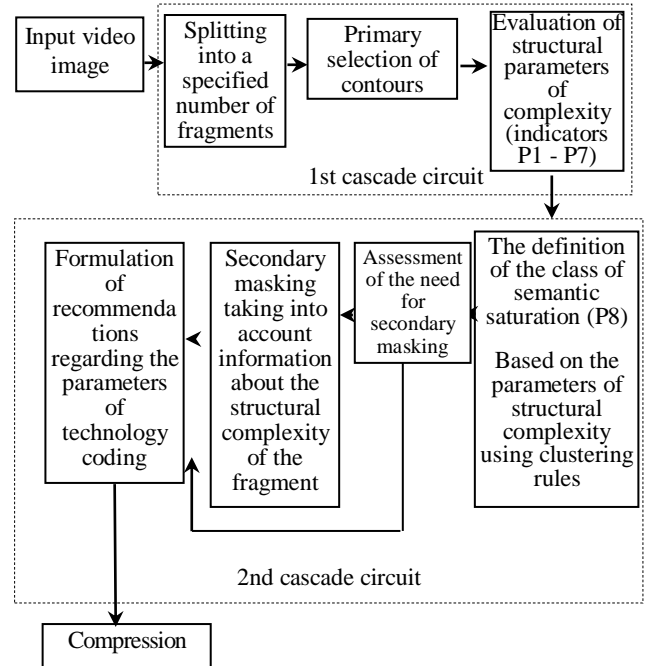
Input video image

Splitting into a specified number of fragments

Primary selection of contours

Evaluation of structural parameters of complexity (indicators P1 - P7)

1st cascade circuit

The definition of the class of semantic saturation (P8)

Based on the parameters of structural complexity using clustering rules

Assessment of the need for secondary masking

Secondary masking taking into account information about the structural complexity of the fragment

Formulation of recommendations regarding the parameters of technology coding

2nd cascade circuit

Compression